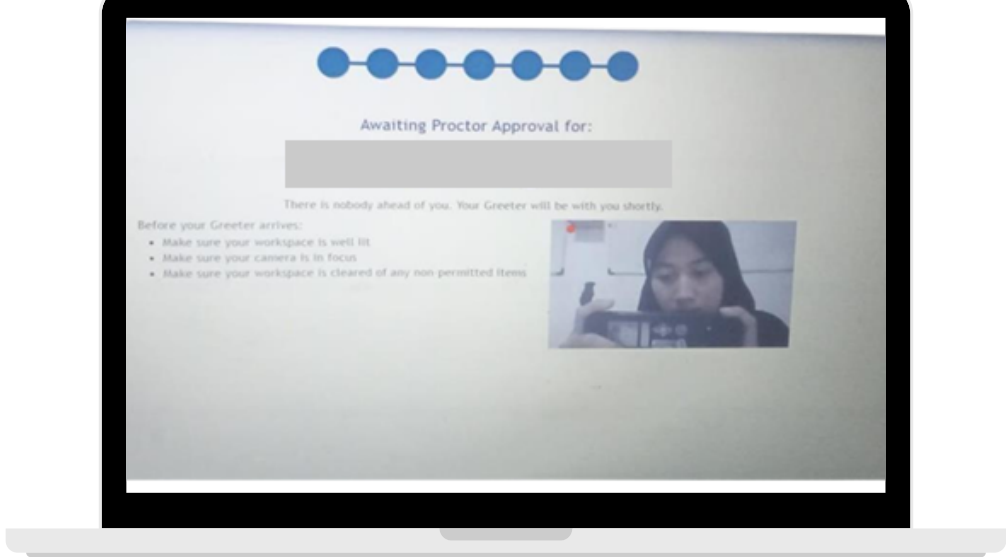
Awaiting Proctor Approval for:

There is nobody ahead of you. Your Greeter will be with you shortly.

Before your Greeter arrives:
- Make sure your workspace is well lit
- Make sure your camera is in focus
- Make sure your workspace is cleared of any non permitted items